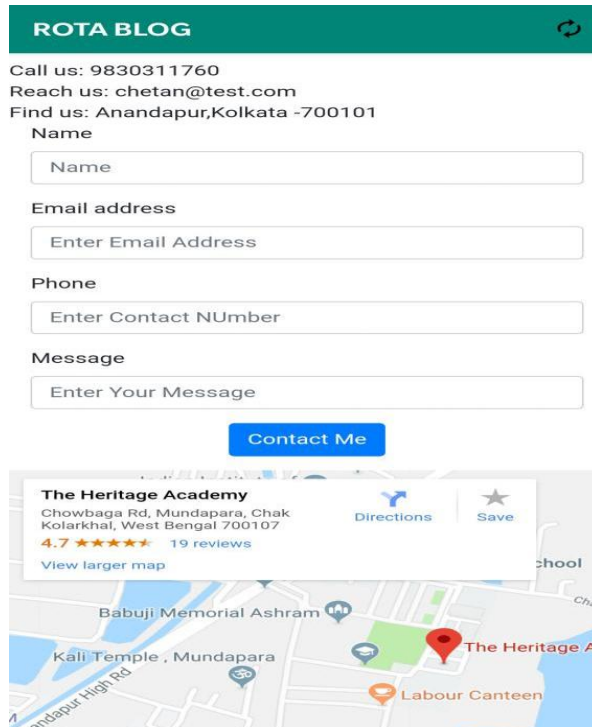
ROTA BLOG

Call us: 9830311760
Reach us: chetan@test.com
Find us: Anandapur,Kolkata -700101

Name

Name

Email address

Enter Email Address

Phone

Enter Contact NUmber

Message

Enter Your Message

Contact Me

The Heritage Academy
Chowbaga Rd, Mundapara, Chak Kolarkhal, West Bengal 700107
4.7 ★★★★★ 19 reviews
View larger map

Directions

Save

chool

Babuji Memorial Ashram

Kali Temple , Mundapara

The Heritage A

Labour Canteen

ndapur High Rd